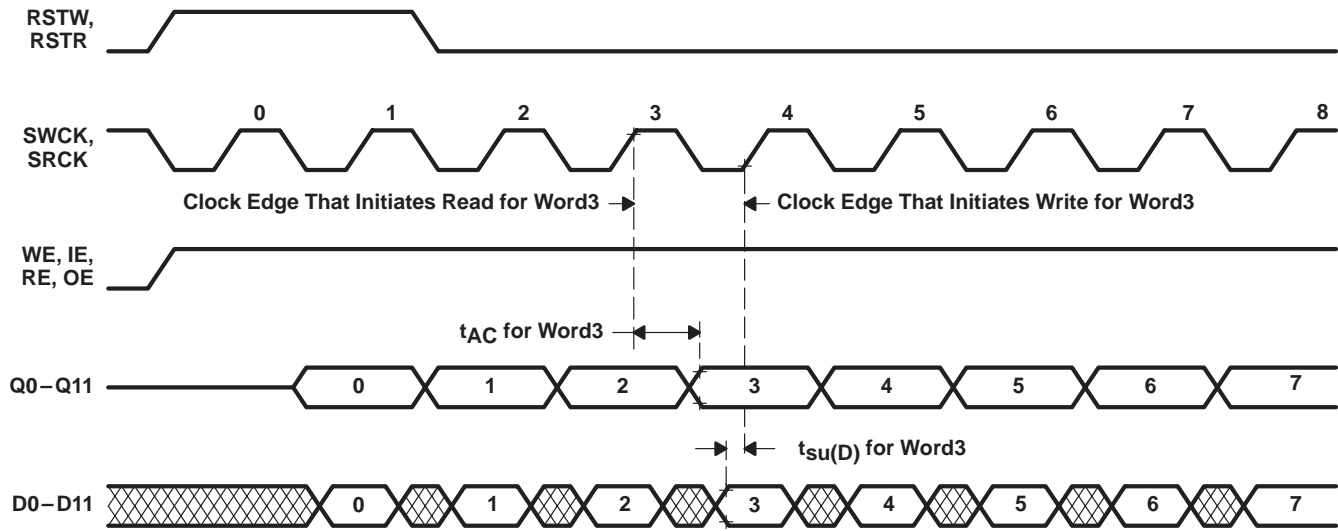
RSTW, RSTR

0 1 2 3 4 5 6 7 8

SWCK, SRCK

Clock Edge That Initiates Read for Word3

Clock Edge That Initiates Write for Word3

WE, IE, RE, OE

$t_{AC}$ for Word3

Q0 – Q11

0 1 2 3 4 5 6 7

$t_{su(D)}$ for Word3

D0 – D11

0 1 2 3 4 5 6 7